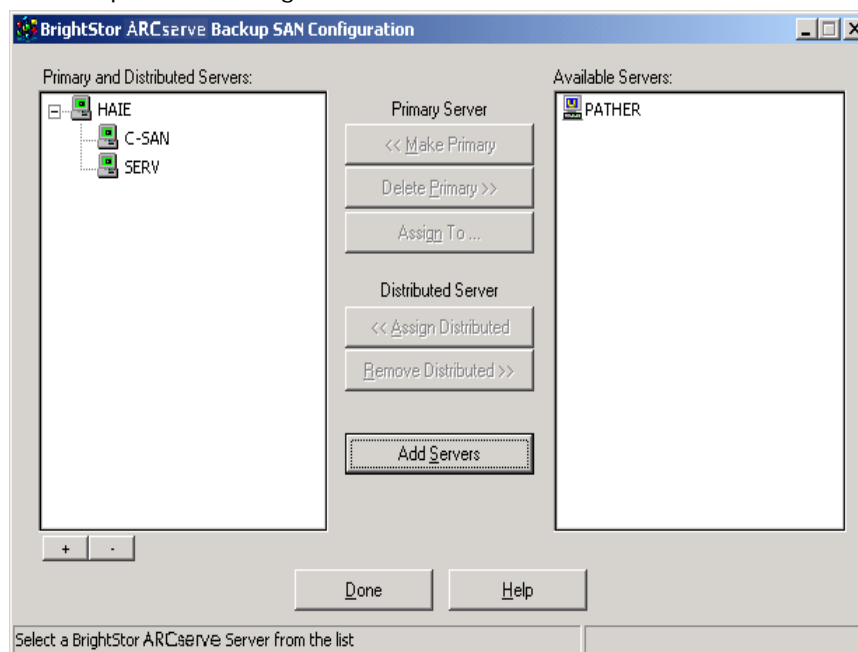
BrightStor ARCserve Backup SAN Configuration

Primary and Distributed Servers:

HAIE
C-SAN
SERV

Primary Server
<< Make Primary
Delete Primary >>
Assign To ...

Distributed Server
<< Assign Distributed
Remove Distributed >>

Add Servers

Available Servers:

PATHER

+ -

Done
Help

Select a BrightStor ARCserve Server from the list